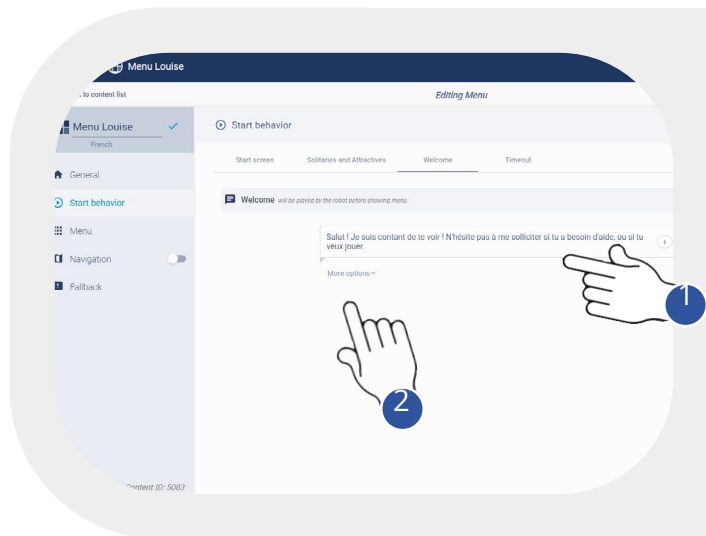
Menu Louise

to content list

Editing Menu

Menu Louise

French

General

Start behavior

Menu

Navigation

Fallback

Content ID: 5083

Start behavior

Start screen

Solitaries and Attractives

Welcome

Timeout

Welcome will be played by the robot before showing menu.

Salut ! Je suis contant de te voir ! N'hésite pas à me solliciter si tu a besoin d'aide, ou si tu veux jouer.

More options

1

2